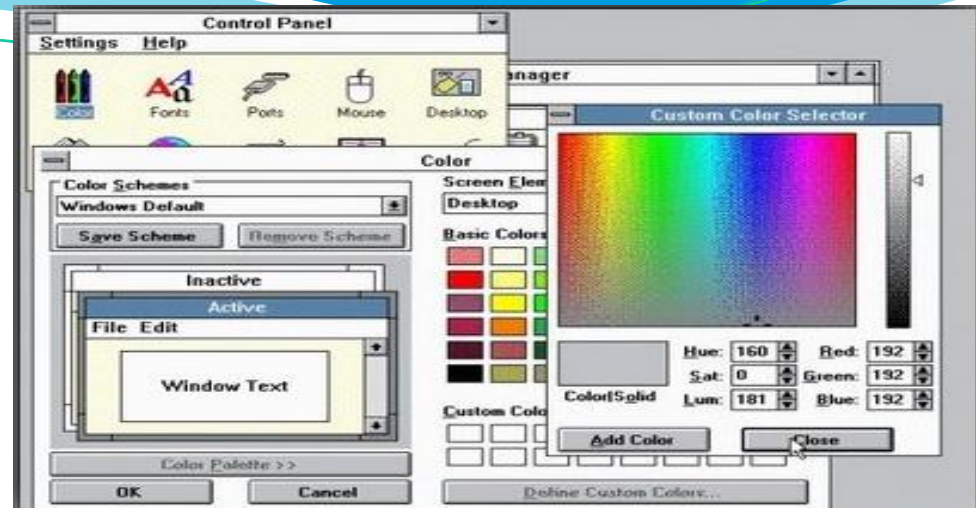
Control Panel
Settings Help
Color Fonts Ports Mouse Desktop
anager
Color
Color Schemes
Windows Default
Save Scheme Remove Scheme
Inactive
Active
File Edit
Window Text
Color Palette >>
OK Cancel
Screen Elem
Desktop
Basic Colors
Custom Colo
Define Custom Colors...
Custom Color Selector
Color|Solid
Hue: 160 Sat: 0 Lum: 181
Red: 192 Green: 192 Blue: 192
Add Color Close